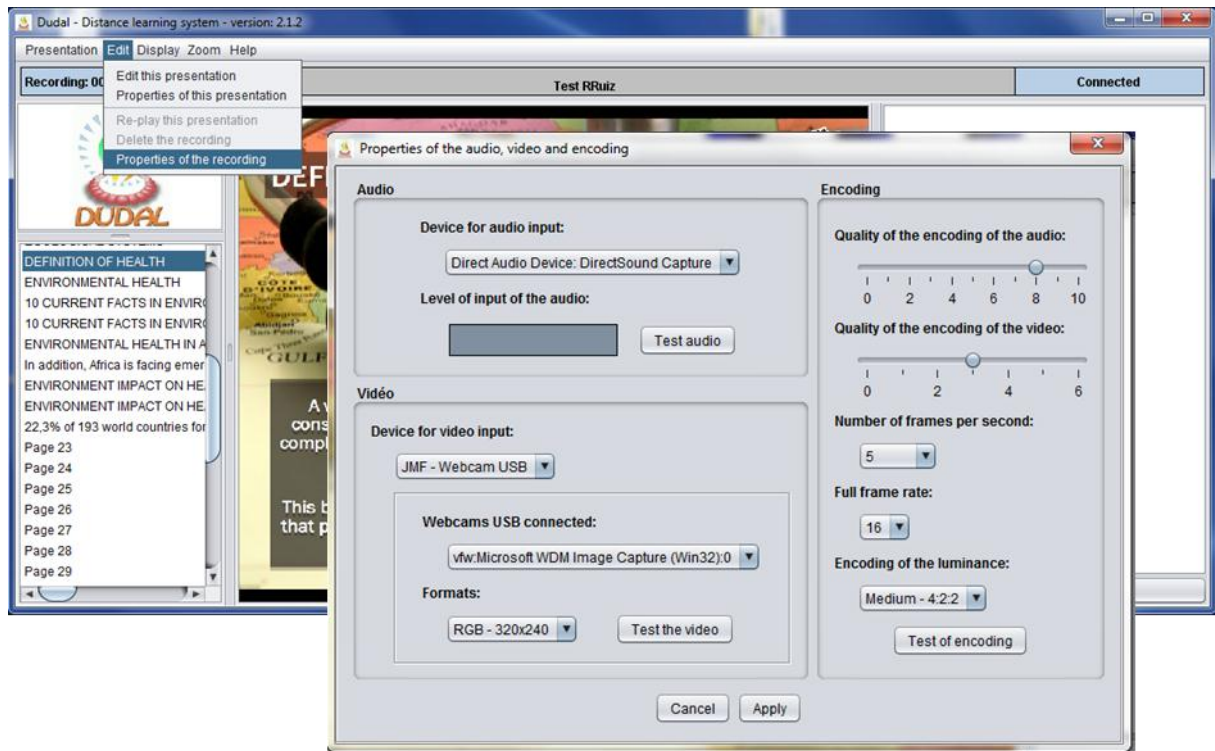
Dudal - Distance learning system - version: 2.1.2

Presentation Edit Display Zoom Help

Recording: 00

Edit this presentation
Properties of this presentation
Re-play this presentation
Delete the recording
Properties of the recording

Test RRuiz

Connected

DUDAL

DEFINITION OF HEALTH
ENVIRONMENTAL HEALTH
10 CURRENT FACTS IN ENVIR
10 CURRENT FACTS IN ENVIR
ENVIRONMENTAL HEALTH IN A
In addition, Africa is facing emer
ENVIRONMENT IMPACT ON HE
ENVIRONMENT IMPACT ON HE
22,3% of 193 world countries for
Page 23
Page 24
Page 25
Page 26
Page 27
Page 28
Page 29

DEF

GULF

A
cons
compl

This b
that p

Properties of the audio, video and encoding

Audio

Device for audio input:

Direct Audio Device: DirectSound Capture

Level of input of the audio:

Test audio

Vidéo

Device for video input:

JMF - Webcam USB

Webcams USB connected:

vfw:Microsoft WDM Image Capture (Win32):0

Formats:

RGB - 320x240

Test the video

Encoding

Quality of the encoding of the audio:

0 2 4 6 8 10

Quality of the encoding of the video:

0 2 4 6

Number of frames per second:

5

Full frame rate:

16

Encoding of the luminance:

Medium - 4:2:2

Test of encoding

Cancel Apply